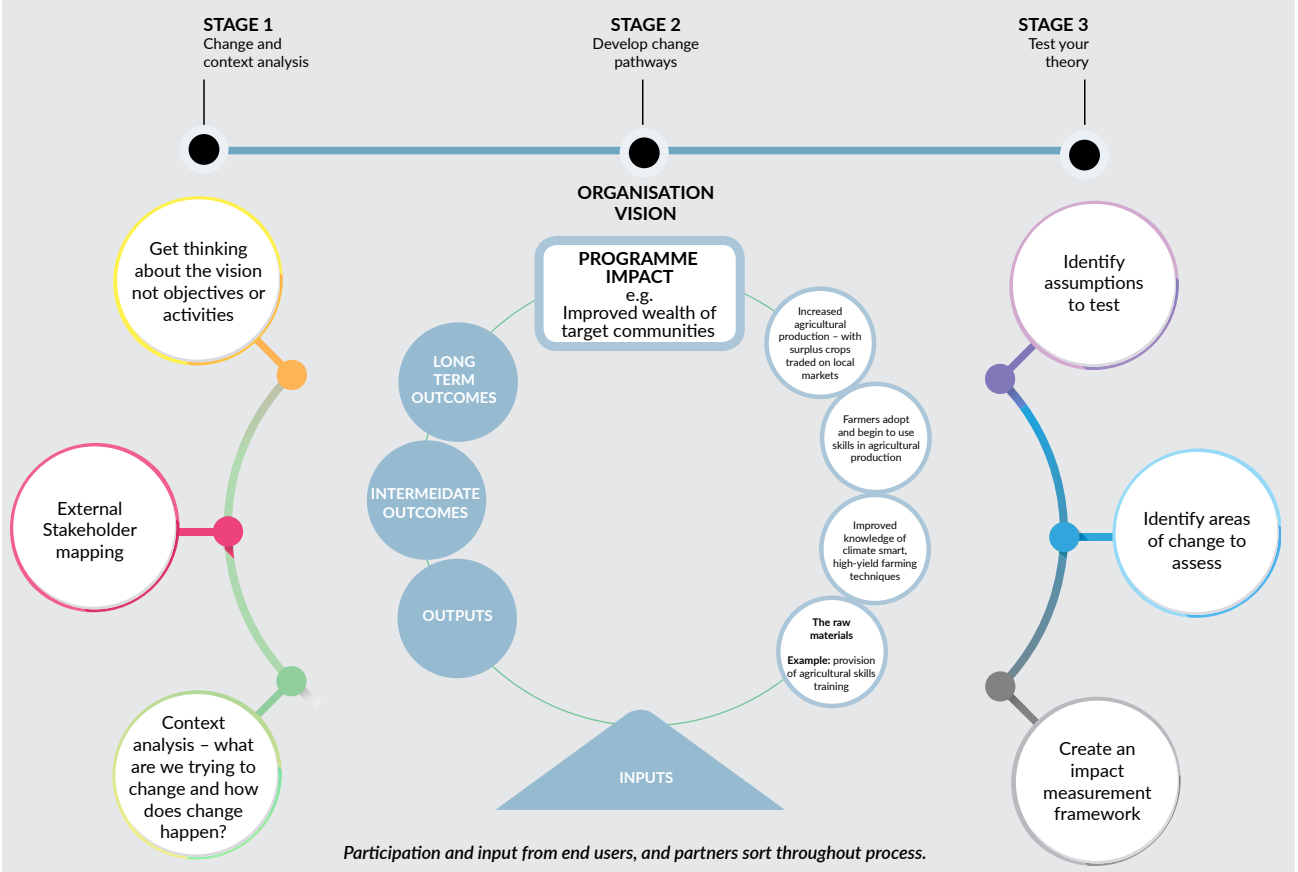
STAGE 1
Change and context analysis

STAGE 2
Develop change pathways

STAGE 3
Test your theory

Get thinking about the vision not objectives or activities

External Stakeholder mapping

Context analysis – what are we trying to change and how does change happen?

ORGANISATION VISION

PROGRAMME IMPACT
e.g.
Improved wealth of target communities

LONG TERM OUTCOMES

INTERMEIDATE OUTCOMES

OUTPUTS

INPUTS

Increased agricultural production – with surplus crops traded on local markets

Farmers adopt and begin to use skills in agricultural production

Improved knowledge of climate smart, high-yield farming techniques

The raw materials

Example: provision of agricultural skills training

Identify assumptions to test

Identify areas of change to assess

Create an impact measurement framework

Participation and input from end users, and partners sort throughout process.